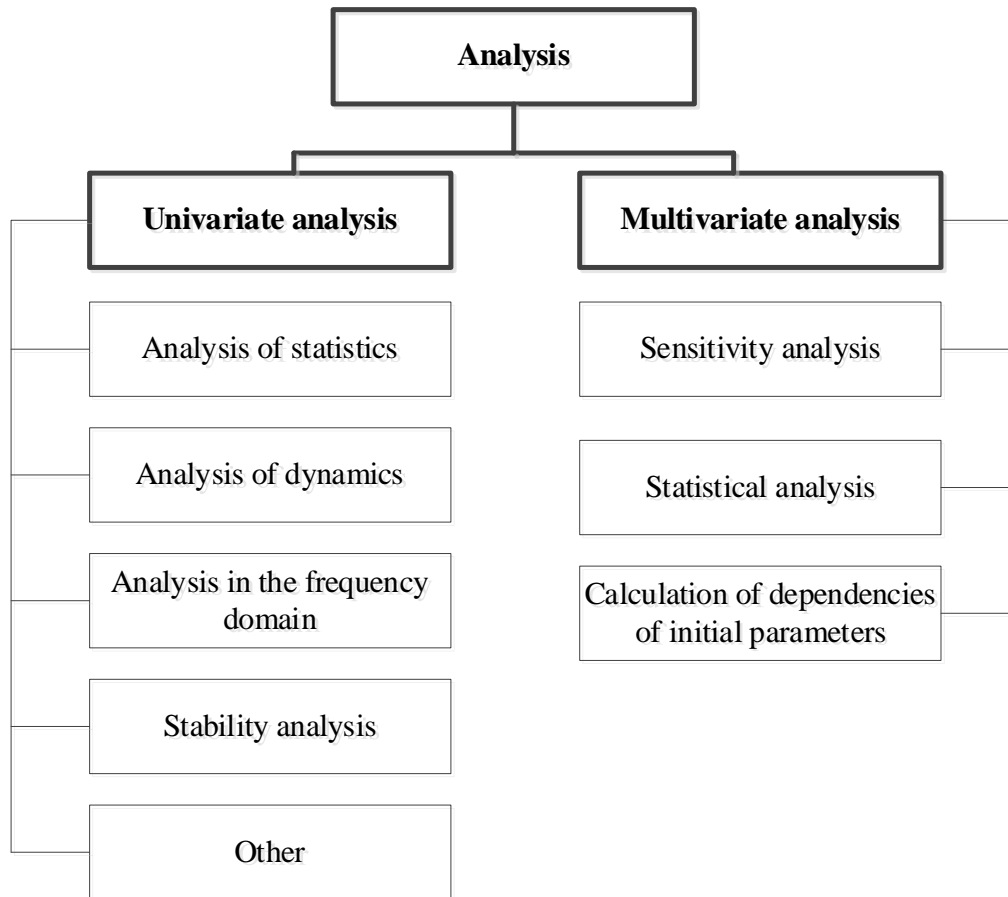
Analysis

Univariate analysis

Analysis of statistics

Analysis of dynamics

Analysis in the frequency domain

Stability analysis

Other

Multivariate analysis

Sensitivity analysis

Statistical analysis

Calculation of dependencies of initial parameters